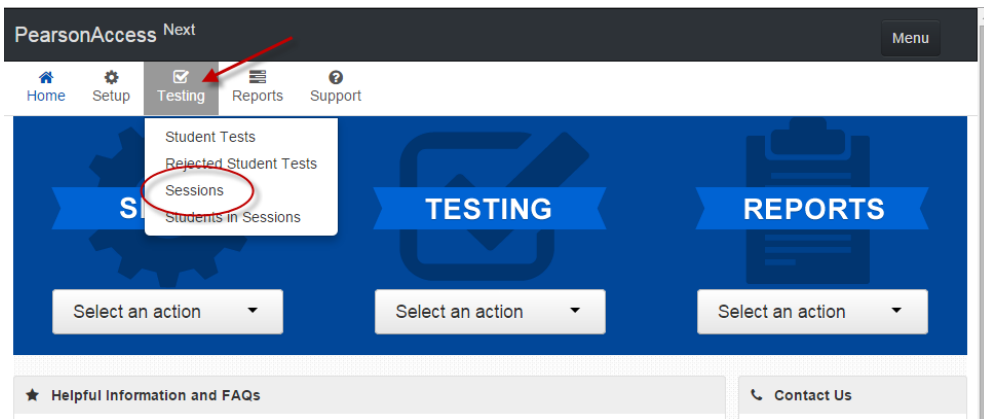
PearsonAccess Next

Menu

Home Setup Testing Reports Support

Student Tests
Rejected Student Tests
Sessions
Students in Sessions

S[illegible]

TESTING

REPORTS

Select an action

Select an action

Select an action

Helpful Information and FAQs

Contact Us